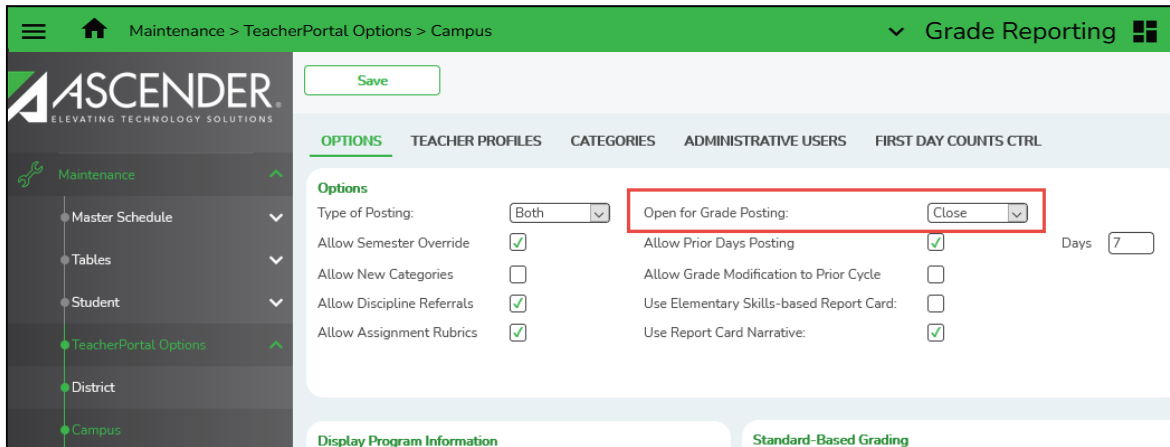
Maintenance > TeacherPortal Options > Campus

Grade Reporting

ASCENDER.
ELEVATING TECHNOLOGY SOLUTIONS

Maintenance
Master Schedule
Tables
Student
TeacherPortal Options
District
Campus

Save

OPTIONS TEACHER PROFILES CATEGORIES ADMINISTRATIVE USERS FIRST DAY COUNTS CTRL

Options

Type of Posting: Both
Allow Semester Override
Allow New Categories
Allow Discipline Referrals
Allow Assignment Rubrics

Open for Grade Posting: Close
Allow Prior Days Posting
Allow Grade Modification to Prior Cycle
Use Elementary Skills-based Report Card:
Use Report Card Narrative:

Days 7

Display Program Information

Standard-Based Grading